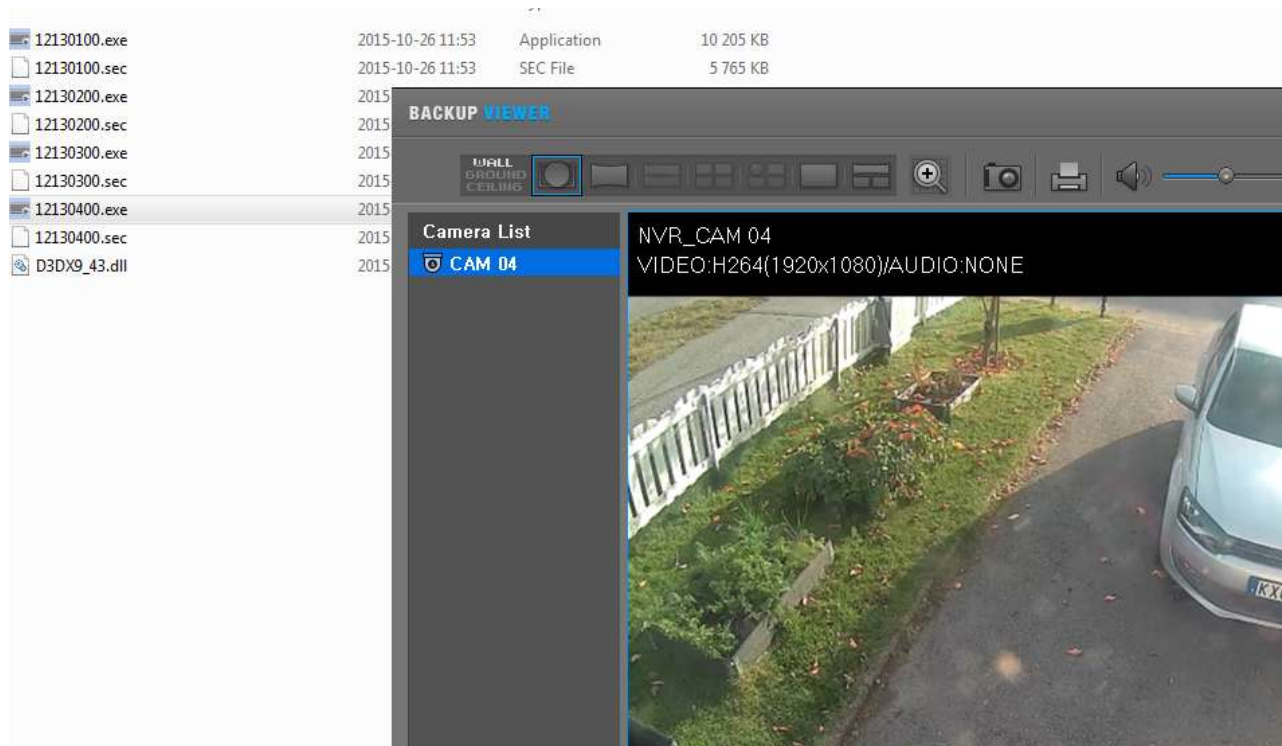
12130100.exe 2015-10-26 11:53 Application 10 205 KB
12130100.sec 2015-10-26 11:53 SEC File 5 765 KB
12130200.exe 2015
12130200.sec 2015
12130300.exe 2015
12130300.sec 2015
12130400.exe 2015
12130400.sec 2015
D3DX9_43.dll 2015

BACKUP VIEWER

WALL
GROUND
CEILING

Camera List
CAM 04

NVR_CAM 04
VIDEO:H264(1920x1080)/AUDIO:NONE

KX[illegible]